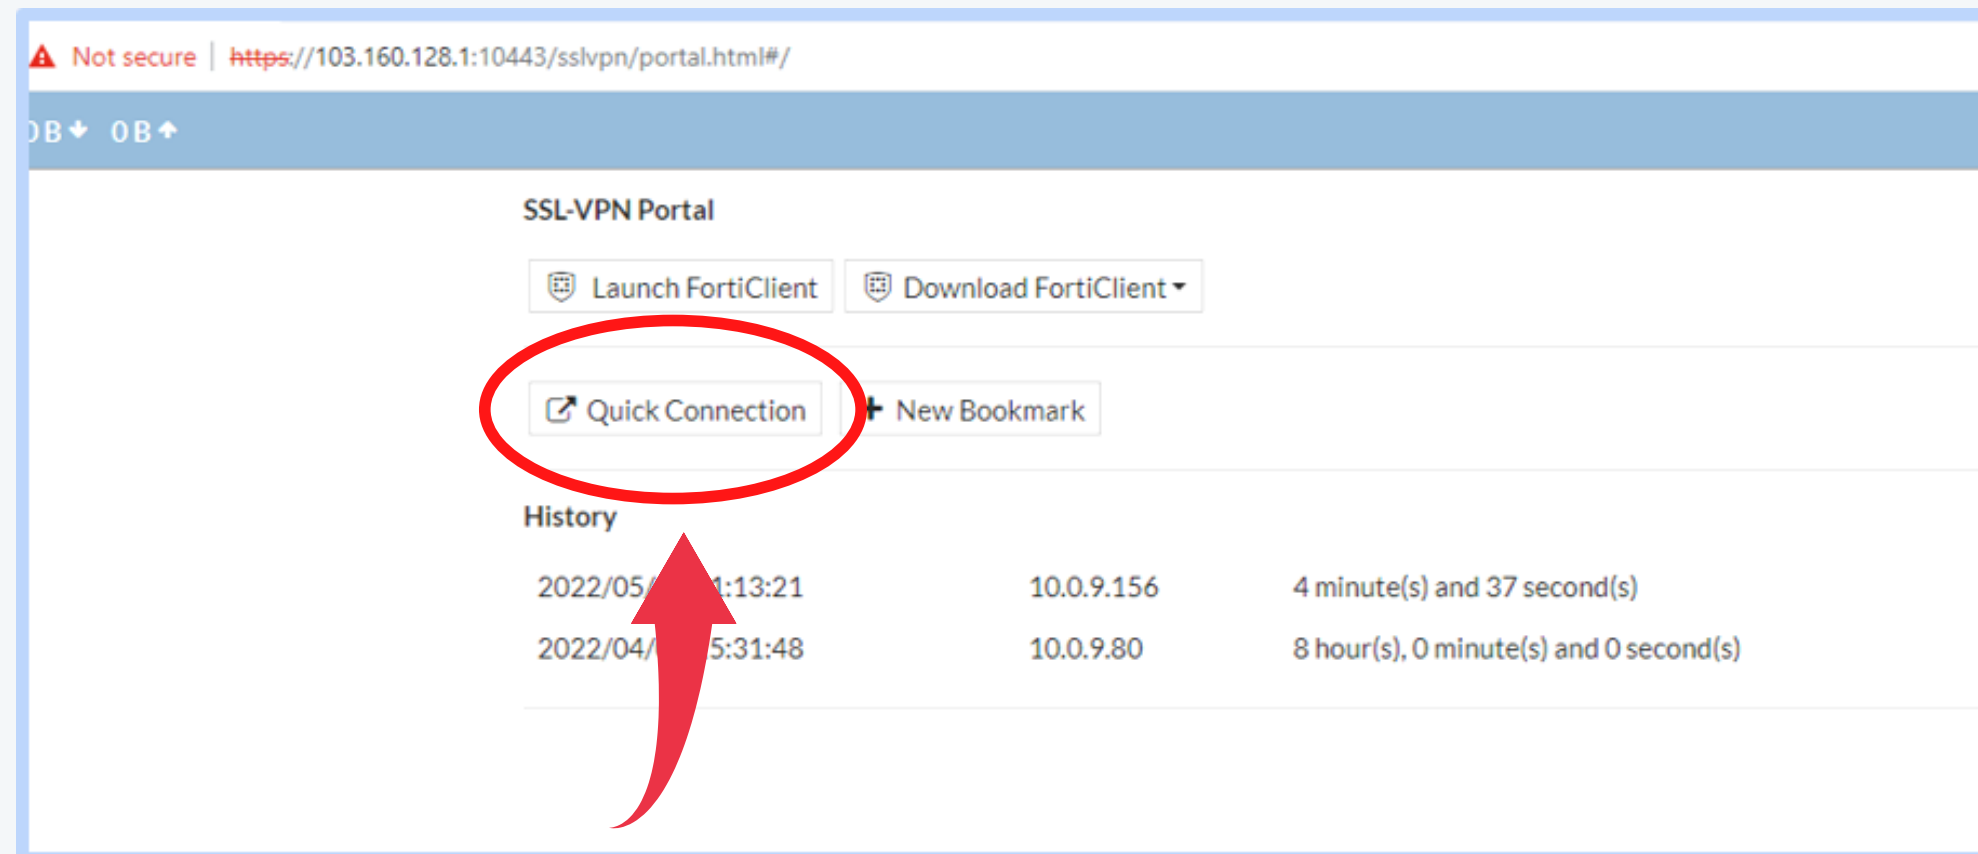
Not secure | https://103.160.128.1:10443/sslvpn/portal.html#/

)B 0B

SSL-VPN Portal

Launch FortiClient Download FortiClient

Quick Connection New Bookmark

History

| 2022/05/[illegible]1:13:21 | 10.0.9.156 | 4 minute(s) and 37 second(s) |
|---|---|---|
| 2022/04/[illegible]5:31:48 | 10.0.9.80 | 8 hour(s), 0 minute(s) and 0 second(s) |